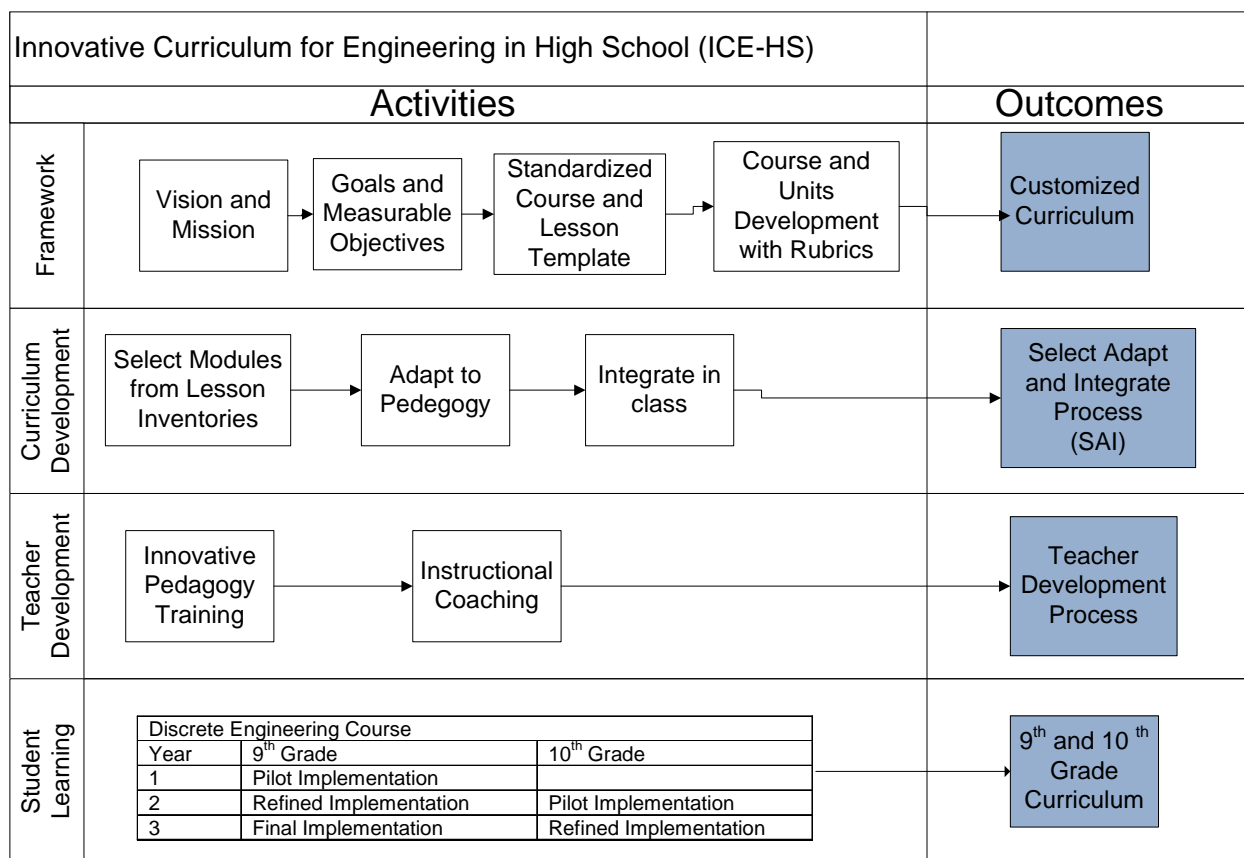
Innovative Curriculum for Engineering in High School (ICE-HS)

Activities

Outcomes

Framework

Vision and Mission

Goals and Measurable Objectives

Standardized Course and Lesson Template

Course and Units Development with Rubrics

Customized Curriculum

Curriculum Development

Select Modules from Lesson Inventories

Adapt to Pedegogy

Integrate in class

Select Adapt and Integrate Process (SAI)

Teacher Development

Innovative Pedagogy Training

Instructional Coaching

Teacher Development Process

Student Learning

| Discrete Engineering Course | | |
|---|---|---|
| Year | 9$^{th}$ Grade | 10$^{th}$ Grade |
| 1 | Pilot Implementation | |
| 2 | Refined Implementation | Pilot Implementation |
| 3 | Final Implementation | Refined Implementation |

9$^{th}$ and 10 $^{th}$ Grade Curriculum